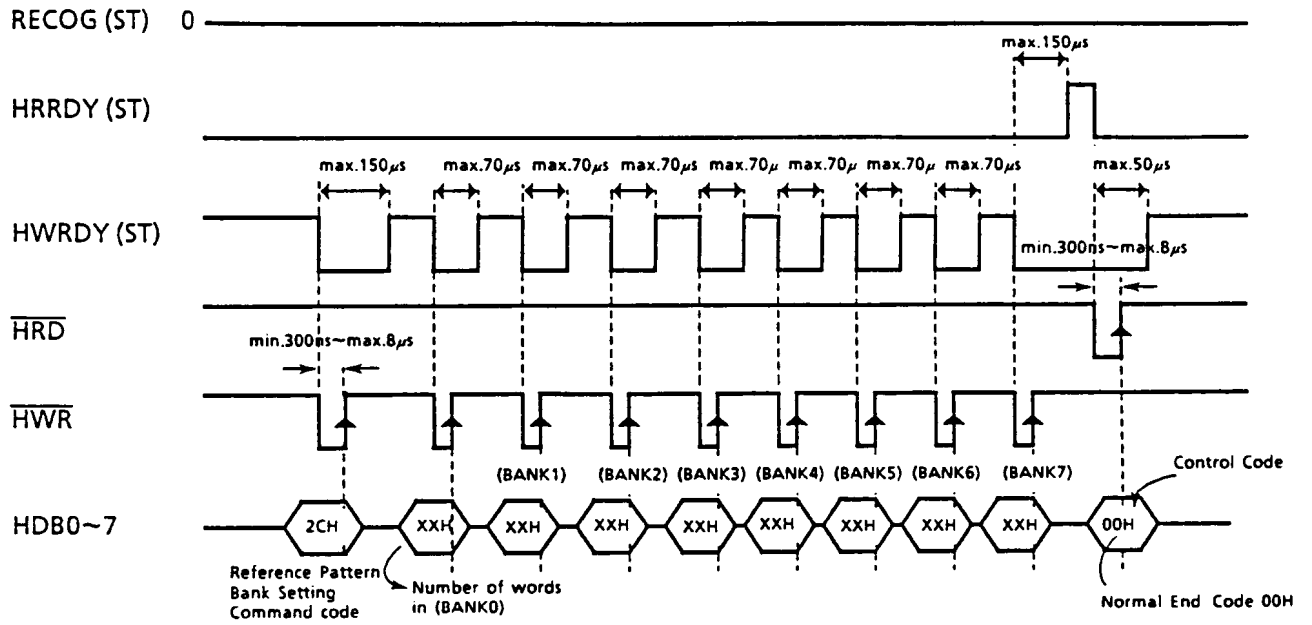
RECOG (ST) 0

max.150$\mu s$

HRRDY (ST)

max.150$\mu s$ max.70$\mu s$ max.70$\mu s$ max.70$\mu s$ max.70$\mu$ max.70$\mu$ max.70$\mu$ max.70$\mu s$ max.50$\mu s$

HWRDY (ST)

min.300ns~max.8$\mu s$

$\overline{HRD}$

min.300ns~max.8$\mu s$

$\overline{HWR}$

(BANK1) (BANK2) (BANK3) (BANK4) (BANK5) (BANK6) (BANK7)

Control Code

HDB0~7

2CH XXH XXH XXH XXH XXH XXH XXH XXH 00H

Reference Pattern Bank Setting Command code

Number of words in (BANK0)

Normal End Code 00H